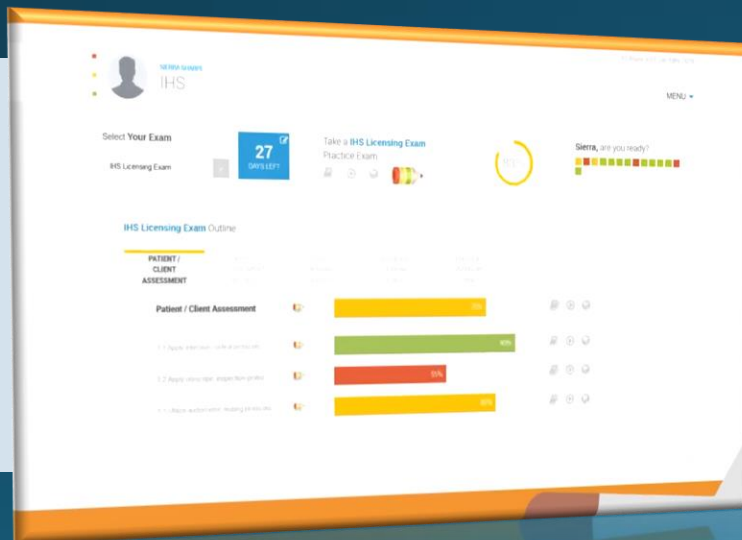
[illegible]
IHS

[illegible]

MENU

Select Your Exam

IHS Licensing Exam

27
DAYS LEFT

Take a IHS Licensing Exam
Practice Exam

Sierra, are you ready?

IHS Licensing Exam Outline

PATIENT / CLIENT ASSESSMENT

Patient / Client Assessment

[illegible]

1.1 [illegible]

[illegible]

1.2 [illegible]

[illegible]

1.3 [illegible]

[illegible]